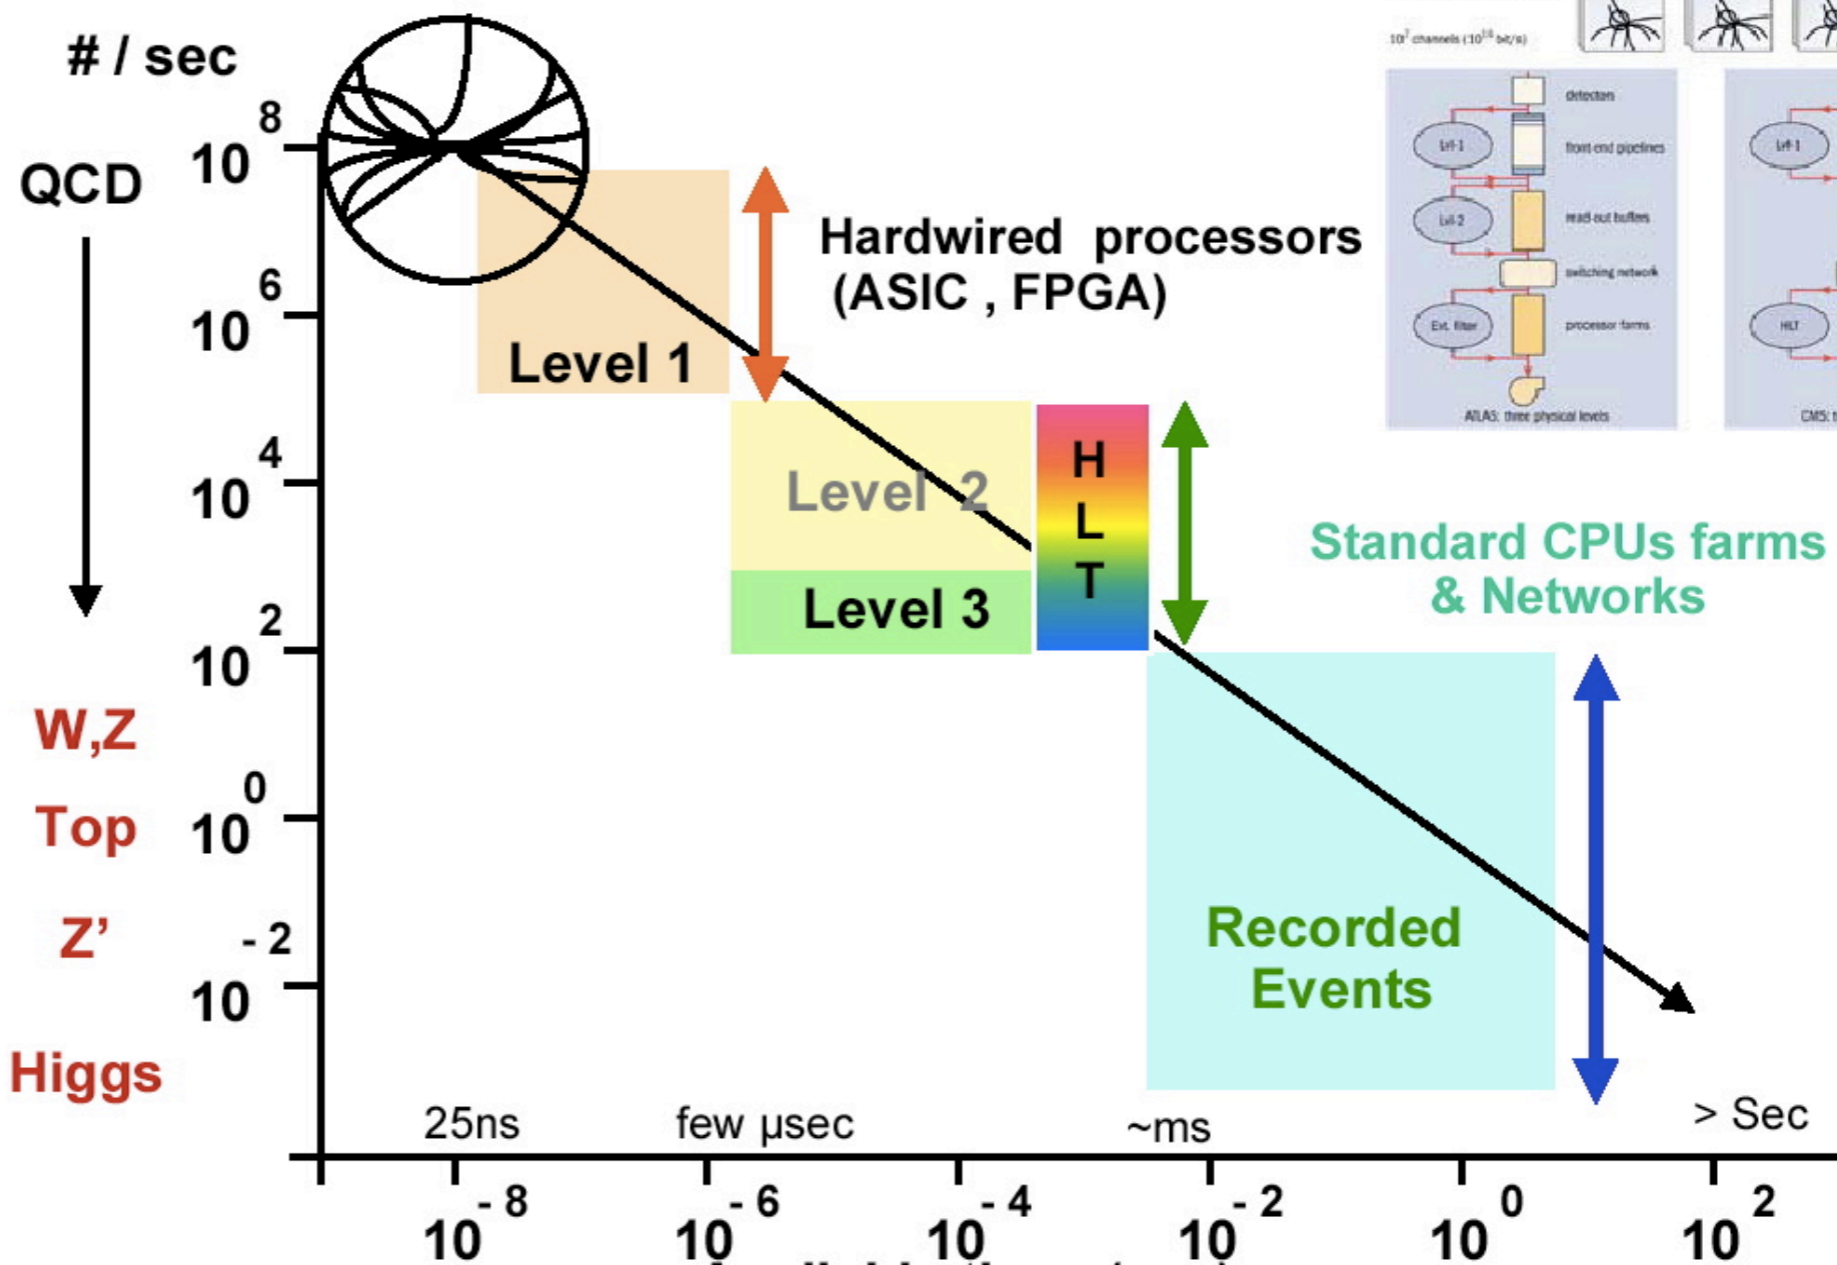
# / sec

QCD

W,Z

Top

Z'

Higgs

$10^{8}$

$10^{6}$

$10^{4}$

$10^{2}$

$10^{0}$

$10^{-2}$

$10^{7}$ channels ($10^{16}$ bit/s)

detectors

Lvl-1

front-end pipelines

Lvl-2

read-out buffers

switching network

Ext. filter

processor farms

ATLAS: three physical levels

Lvl-1

HLT

CMS: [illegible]

Hardwired processors (ASIC , FPGA)

Level 1

Level 2

Level 3

H L T

Standard CPUs farms & Networks

Recorded Events

25ns

few µsec

~ms

> Sec

$10^{-8}$

$10^{-6}$

$10^{-4}$

$10^{-2}$

$10^{0}$

$10^{2}$